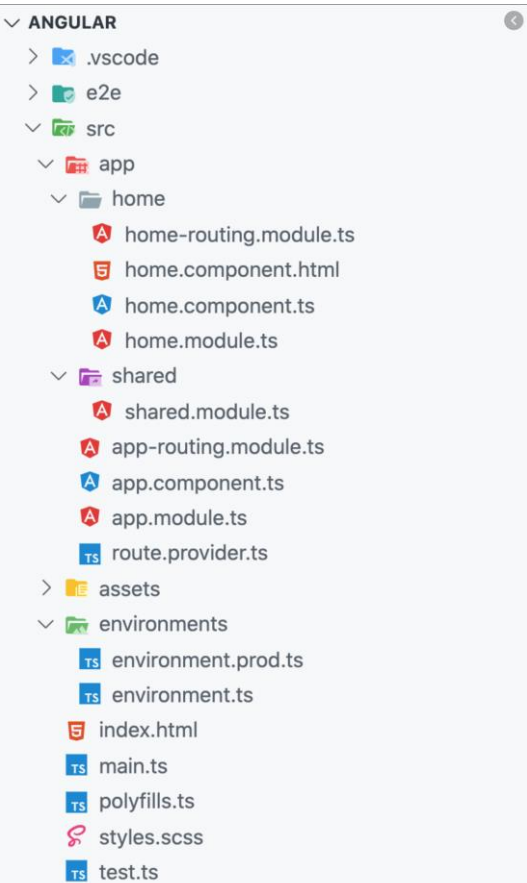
ANGULAR
.vscode
e2e
src
app
home
home-routing.module.ts
home.component.html
home.component.ts
home.module.ts
shared
shared.module.ts
app-routing.module.ts
app.component.ts
app.module.ts
route.provider.ts
assets
environments
environment.prod.ts
environment.ts
index.html
main.ts
polyfills.ts
styles.scss
test.ts